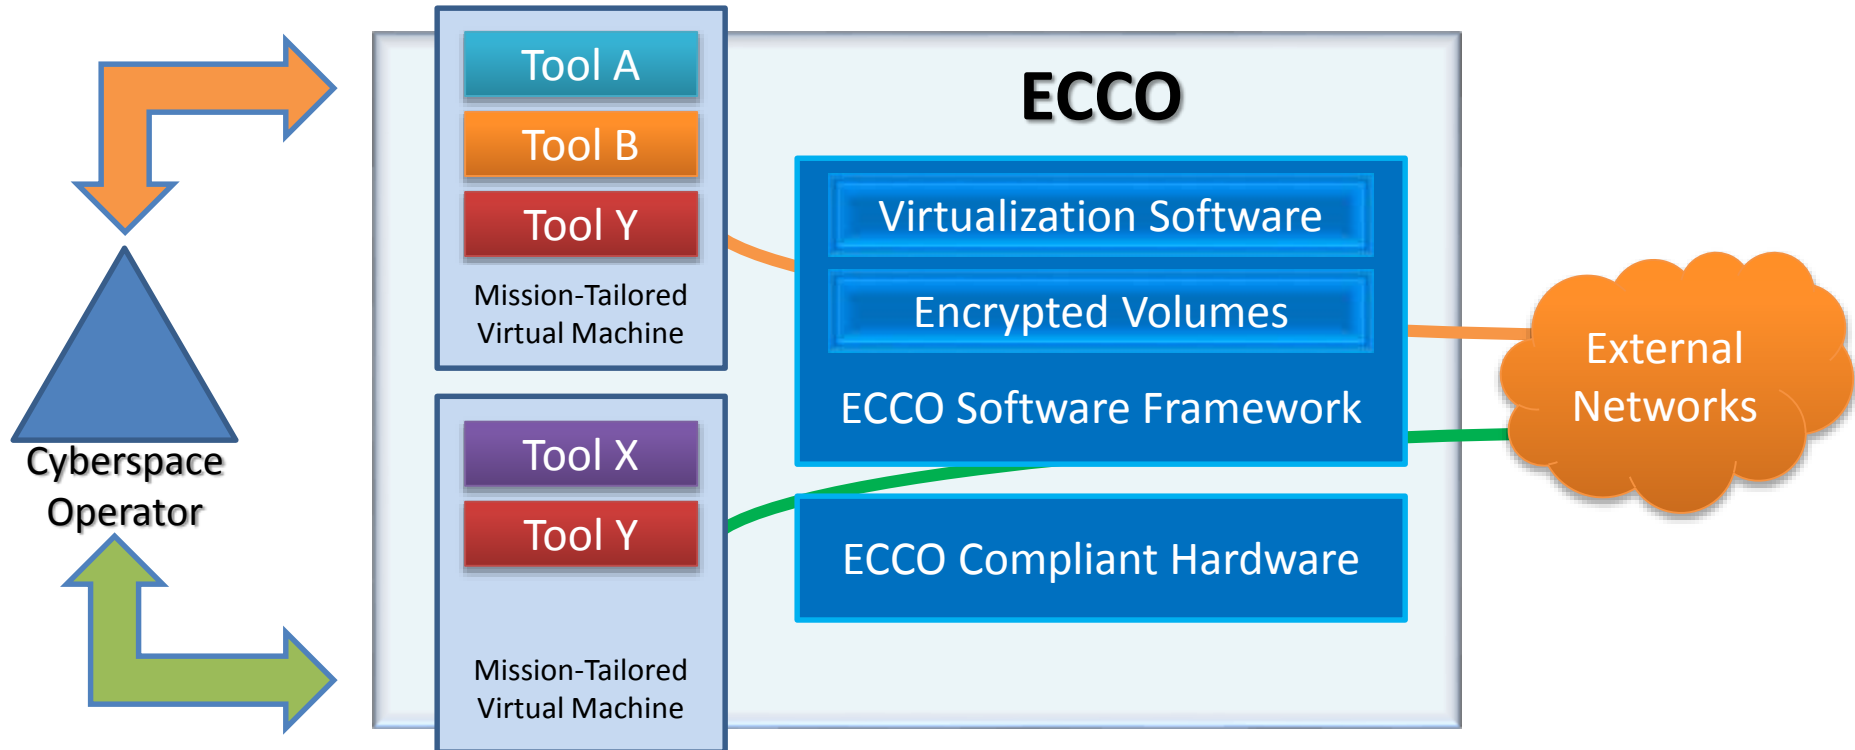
Tool A

Tool B

Tool Y

Mission-Tailored Virtual Machine

ECCO

Virtualization Software

Encrypted Volumes

ECCO Software Framework

External Networks

Cyberspace Operator

Tool X

Tool Y

ECCO Compliant Hardware

Mission-Tailored Virtual Machine